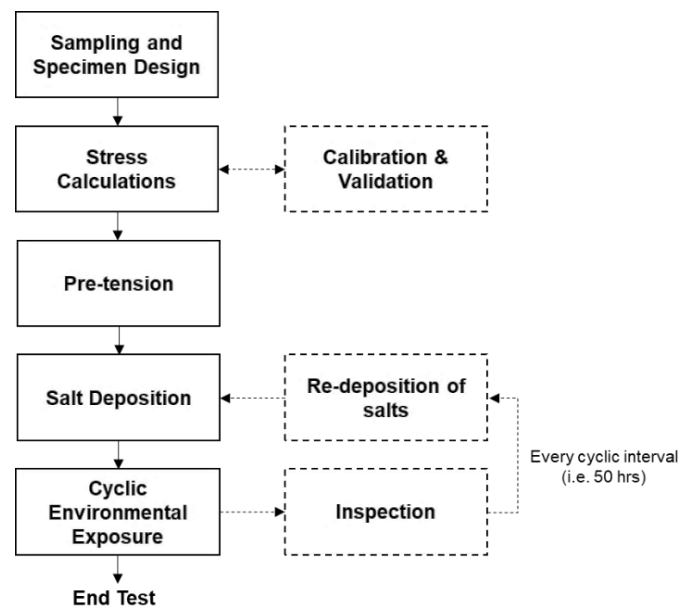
Sampling and Specimen Design

Stress Calculations

Calibration & Validation

Pre-tension

Salt Deposition

Re-deposition of salts

Every cyclic interval (i.e. 50 hrs)

Cyclic Environmental Exposure

Inspection

End Test